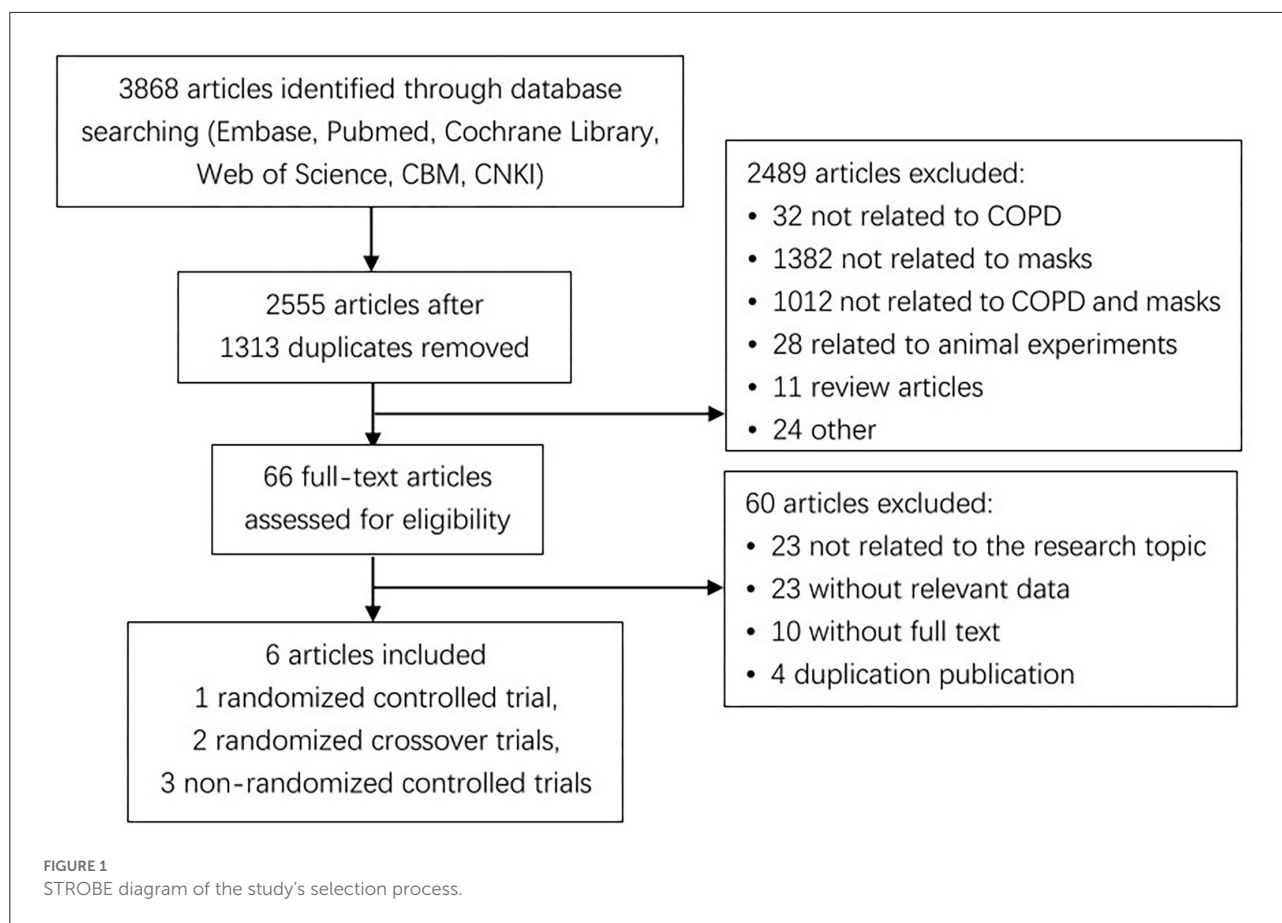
3868 articles identified through database searching (Embase, Pubmed, Cochrane Library, Web of Science, CBM, CNKI)

2489 articles excluded:
• 32 not related to COPD
• 1382 not related to masks
• 1012 not related to COPD and masks
• 28 related to animal experiments
• 11 review articles
• 24 other

2555 articles after 1313 duplicates removed

66 full-text articles assessed for eligibility

60 articles excluded:
• 23 not related to the research topic
• 23 without relevant data
• 10 without full text
• 4 duplication publication

6 articles included
1 randomized controlled trial,
2 randomized crossover trials,
3 non-randomized controlled trials

FIGURE 1
STROBE diagram of the study's selection process.